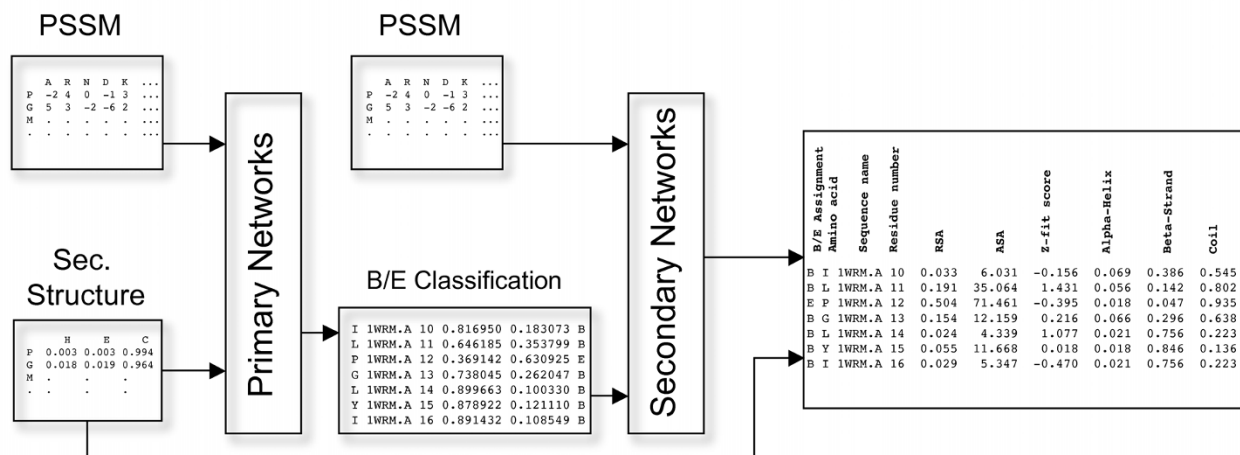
PSSM

| | A | R | N | D | K | ... |
|---|---|---|---|---|---|---|
| P | -2 | 4 | 0 | -1 | 3 | ... |
| G | 5 | 3 | -2 | -6 | 2 | ... |
| M | . | . | . | . | . | ... |
| . | . | . | . | . | . | ... |

Primary Networks

PSSM

| | A | R | N | D | K | ... |
|---|---|---|---|---|---|---|
| P | -2 | 4 | 0 | -1 | 3 | ... |
| G | 5 | 3 | -2 | -6 | 2 | ... |
| M | . | . | . | . | . | ... |
| . | . | . | . | . | . | ... |

Secondary Networks

Sec. Structure

| | H | E | C |
|---|---|---|---|
| P | 0.003 | 0.003 | 0.994 |
| G | 0.018 | 0.019 | 0.964 |
| M | . | . | . |
| . | . | . | . |

B/E Classification

I 1WRM.A 10 0.816950 0.183073 B
L 1WRM.A 11 0.646185 0.353799 B
P 1WRM.A 12 0.369142 0.630925 E
G 1WRM.A 13 0.738045 0.262047 B
L 1WRM.A 14 0.899663 0.100330 B
Y 1WRM.A 15 0.878922 0.121110 B
I 1WRM.A 16 0.891432 0.108549 B

| B/E Assignment | Amino acid | Sequence name | Residue number | RSA | ASA | Z-fit score | Alpha-Helix | Beta-Strand | Coil |
|---|---|---|---|---|---|---|---|---|---|
| B | I | 1WRM.A | 10 | 0.033 | 6.031 | -0.156 | 0.069 | 0.386 | 0.545 |
| B | L | 1WRM.A | 11 | 0.191 | 35.064 | 1.431 | 0.056 | 0.142 | 0.802 |
| E | P | 1WRM.A | 12 | 0.504 | 71.461 | -0.395 | 0.018 | 0.047 | 0.935 |
| B | G | 1WRM.A | 13 | 0.154 | 12.159 | 0.216 | 0.066 | 0.296 | 0.638 |
| B | L | 1WRM.A | 14 | 0.024 | 4.339 | 1.077 | 0.021 | 0.756 | 0.223 |
| B | Y | 1WRM.A | 15 | 0.055 | 11.668 | 0.018 | 0.018 | 0.846 | 0.136 |
| B | I | 1WRM.A | 16 | 0.029 | 5.347 | -0.470 | 0.021 | 0.756 | 0.223 |